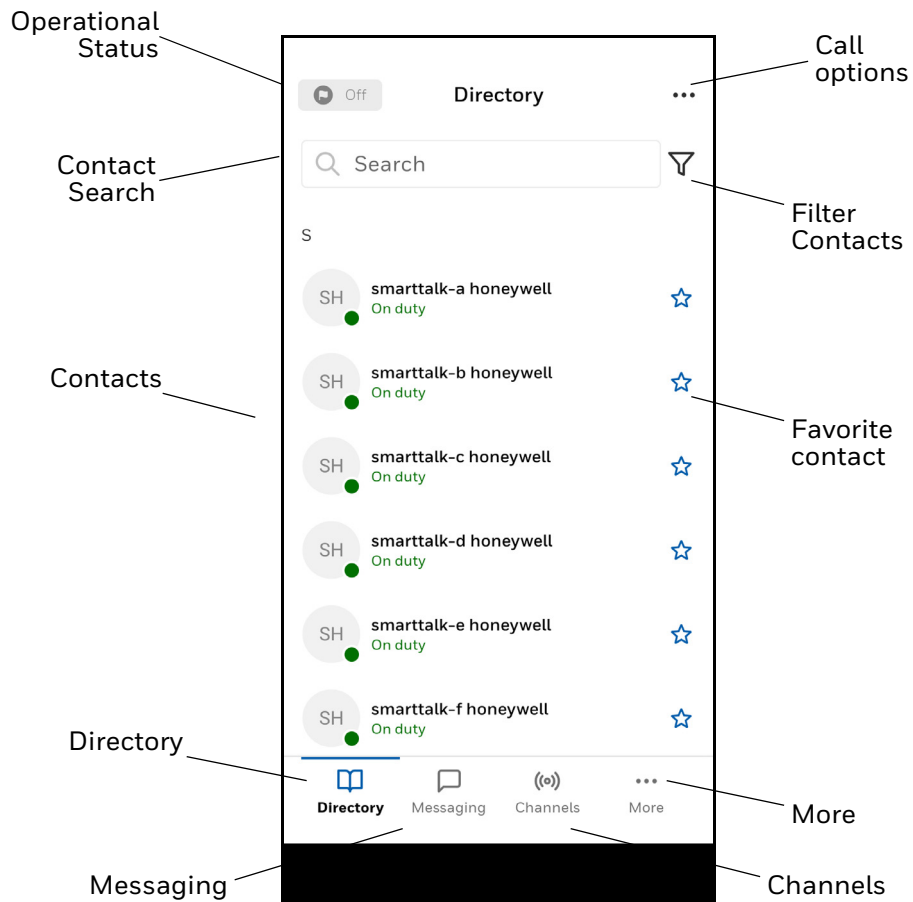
Operational Status

Off

Directory

Call options

Contact Search

Search

Filter Contacts

S

SH
smarttalk-a honeywell
On duty

Contacts

SH
smarttalk-b honeywell
On duty

Favorite contact

SH
smarttalk-c honeywell
On duty

SH
smarttalk-d honeywell
On duty

SH
smarttalk-e honeywell
On duty

SH
smarttalk-f honeywell
On duty

Directory

Directory
Messaging
Channels
More

More

Messaging

Channels